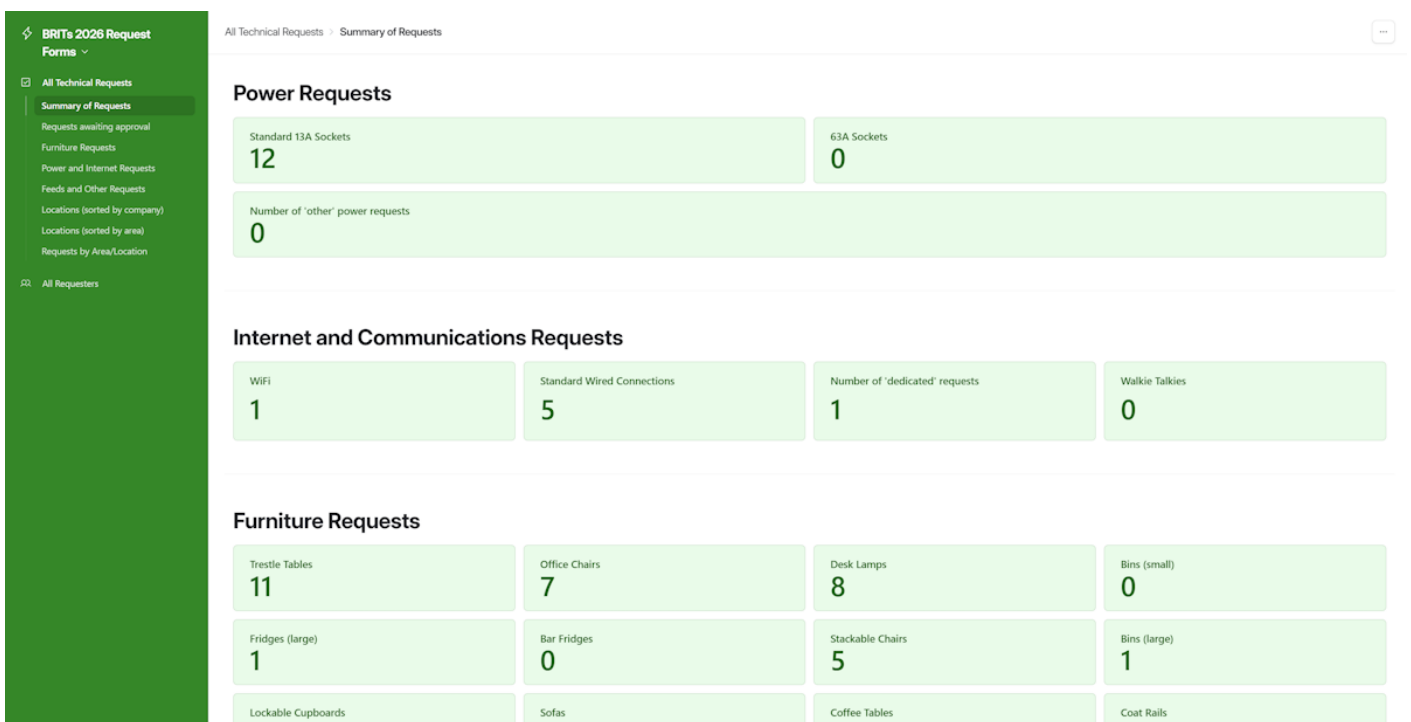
BRITs 2026 Request Forms

All Technical Requests
Summary of Requests
Requests awaiting approval
Furniture Requests
Power and Internet Requests
Feeds and Other Requests
Locations (sorted by company)
Locations (sorted by area)
Requests by Area/Location

All Requesters

All Technical Requests > Summary of Requests

...

Power Requests

Standard 13A Sockets
12

63A Sockets
0

Number of 'other' power requests
0

Internet and Communications Requests

WiFi
1

Standard Wired Connections
5

Number of 'dedicated' requests
1

Walkie Talkies
0

Furniture Requests

Trestle Tables
11

Office Chairs
7

Desk Lamps
8

Bins (small)
0

Fridges (large)
1

Bar Fridges
0

Stackable Chairs
5

Bins (large)
1

Lockable Cupboards

Sofas

Coffee Tables

Coat Rails